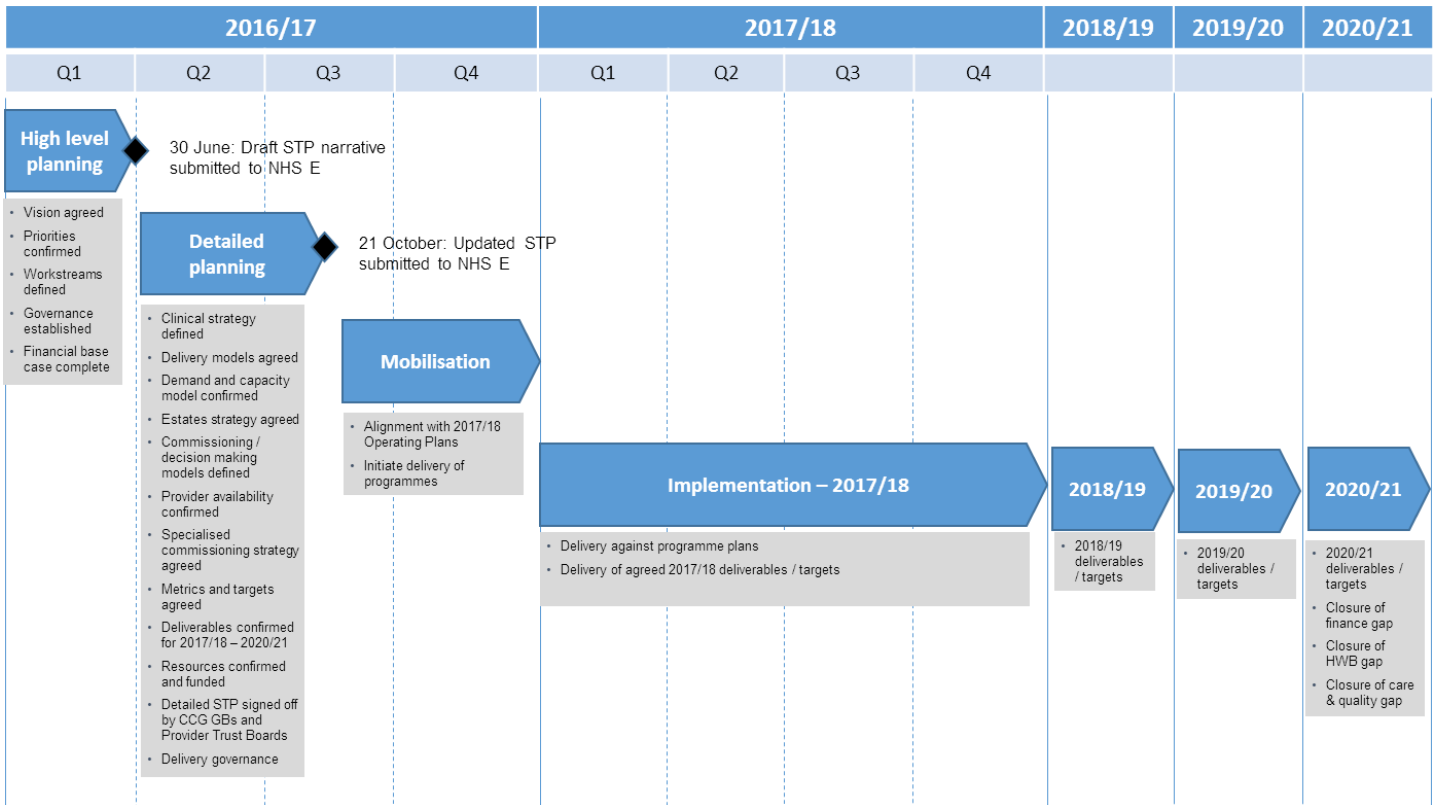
2016/17 | 2017/18 | 2018/19 | 2019/20 | 2020/21

Q1 Q2 Q3 Q4 Q1 Q2 Q3 Q4

High level planning

30 June: Draft STP narrative submitted to NHS E

- Vision agreed
- Priorities confirmed
- Workstreams defined
- Governance established
- Financial base case complete

Detailed planning

21 October: Updated STP submitted to NHS E

- Clinical strategy defined
- Delivery models agreed
- Demand and capacity model confirmed
- Estates strategy agreed
- Commissioning / decision making models defined
- Provider availability confirmed
- Specialised commissioning strategy agreed
- Metrics and targets agreed
- Deliverables confirmed for 2017/18 – 2020/21
- Resources confirmed and funded
- Detailed STP signed off by CCG GBs and Provider Trust Boards
- Delivery governance

Mobilisation

- Alignment with 2017/18 Operating Plans
- Initiate delivery of programmes

Implementation – 2017/18

- Delivery against programme plans
- Delivery of agreed 2017/18 deliverables / targets

2018/19

- 2018/19 deliverables / targets

2019/20

- 2019/20 deliverables / targets

2020/21

- 2020/21 deliverables / targets
- Closure of finance gap
- Closure of HWB gap
- Closure of care & quality gap